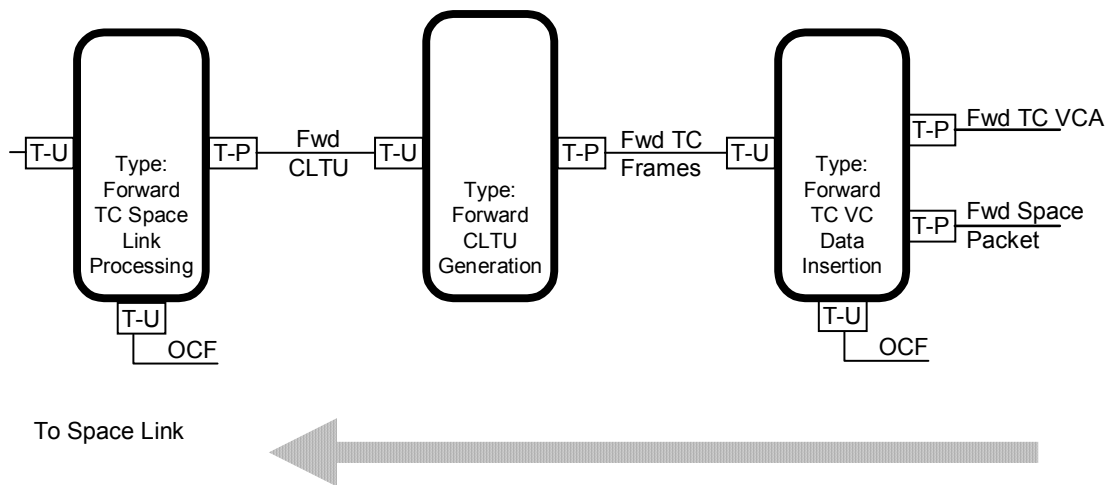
T-U

Type: Forward TC Space Link Processing

T-P

Fwd CLTU

T-U

T-U

Type: Forward CLTU Generation

T-P

Fwd TC Frames

T-U

Type: Forward TC VC Data Insertion

T-P

Fwd TC VCA

T-P

Fwd Space Packet

OCF

T-U

OCF

To Space Link